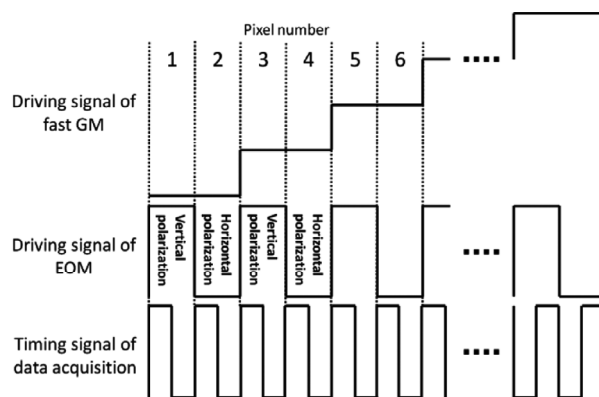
Pixel number

1 2 3 4 5 6 ····

Driving signal of fast GM

Vertical polarization

Horizontal polarization

Vertical polarization

Horizontal polarization

Driving signal of EOM

····

Timing signal of data acquisition

····